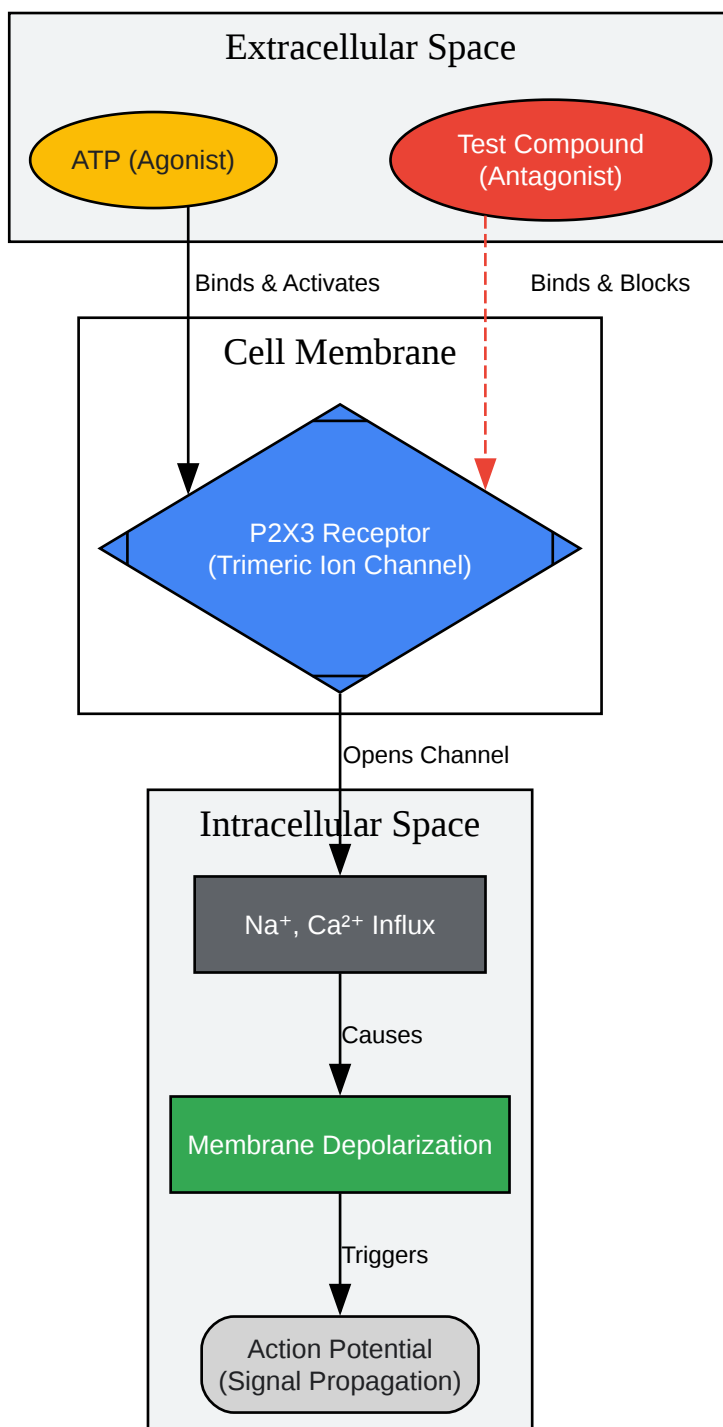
Extracellular Space

ATP (Agonist)

Test Compound (Antagonist)

Binds & Activates

Binds & Blocks

Cell Membrane

P2X3 Receptor (Trimeric Ion Channel)

Opens Channel

Intracellular Space

$Na^+$, $Ca^{2+}$ Influx

Causes

Membrane Depolarization

Triggers

Action Potential (Signal Propagation)